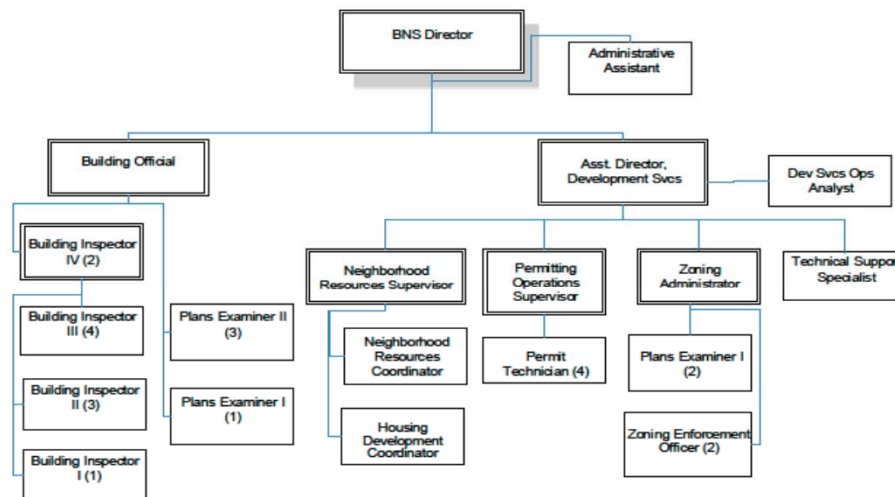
BNS Director

Administrative Assistant

Building Official

Asst. Director, Development Svcs

Dev Svcs Ops Analyst

Building Inspector IV (2)

Building Inspector III (4)

Building Inspector II (3)

Building Inspector I (1)

Plans Examiner II (3)

Plans Examiner I (1)

Neighborhood Resources Supervisor

Neighborhood Resources Coordinator

Housing Development Coordinator

Permitting Operations Supervisor

Permit Technician (4)

Zoning Administrator

Plans Examiner I (2)

Zoning Enforcement Officer (2)

Technical Suppor Specialist